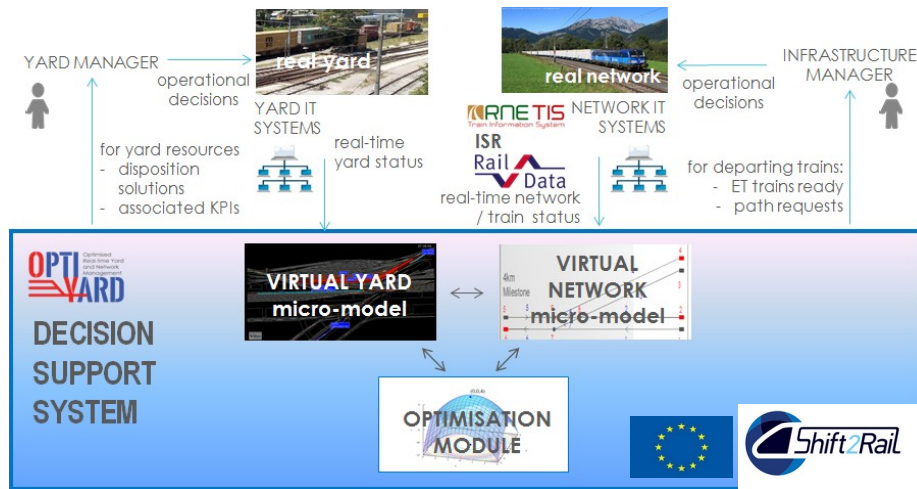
YARD MANAGER

operational decisions

real yard

YARD IT SYSTEMS

real-time yard status

for yard resources
- disposition solutions
- associated KPIs

real network

RNE TIS
Train Information System

ISR
Rail Data

NETWORK IT SYSTEMS

real-time network / train status

INFRASTRUCTURE MANAGER

operational decisions

for departing trains:
- ET trains ready
- path requests

OPTI YARD
Optimised Real-time Yard and Network Management

DECISION SUPPORT SYSTEM

VIRTUAL YARD micro-model

VIRTUAL NETWORK micro-model

4km Milestone

OPTIMISATION MODULE

Shift2Rail